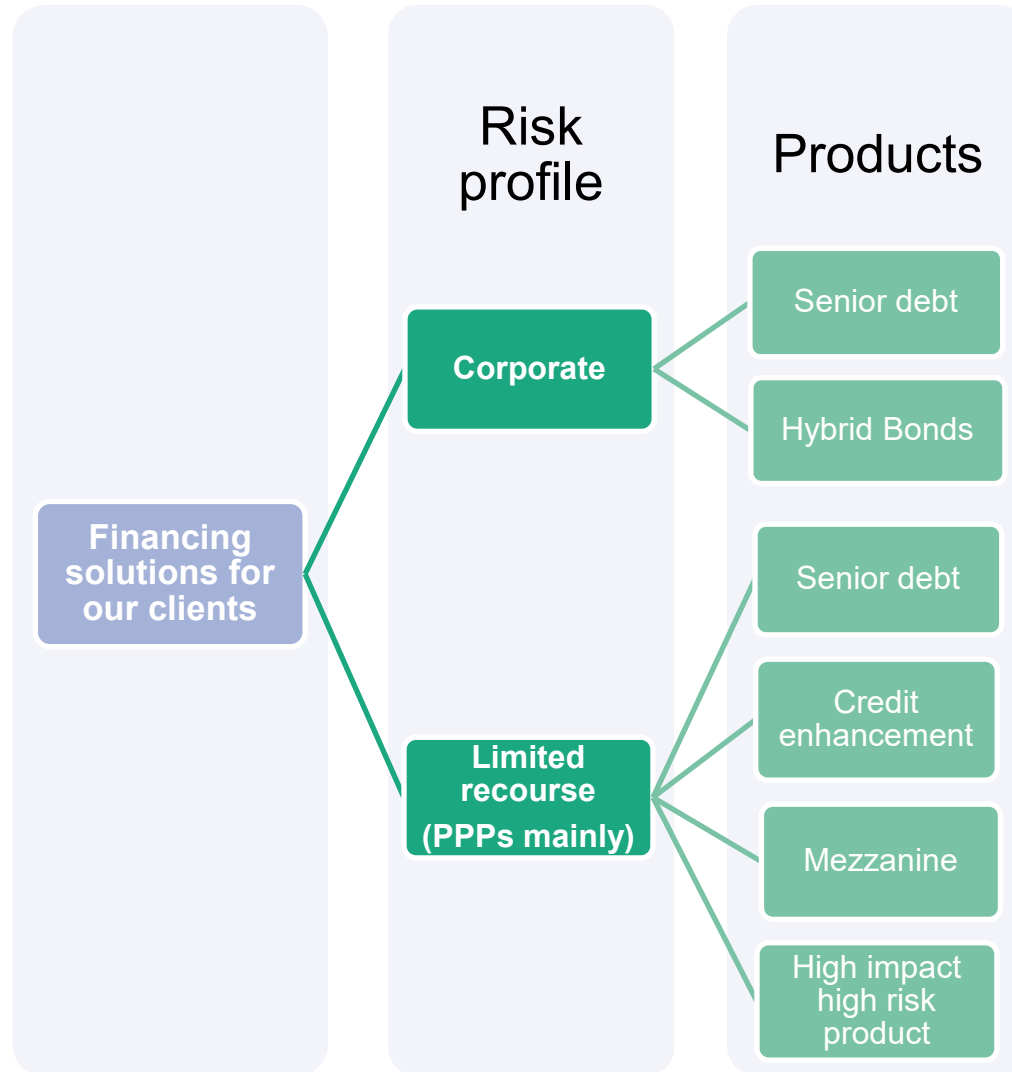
Risk profile

Products

Financing solutions for our clients

Corporate

Senior debt

Hybrid Bonds

Limited recourse (PPPs mainly)

Senior debt

Credit enhancement

Mezzanine

High impact high risk product